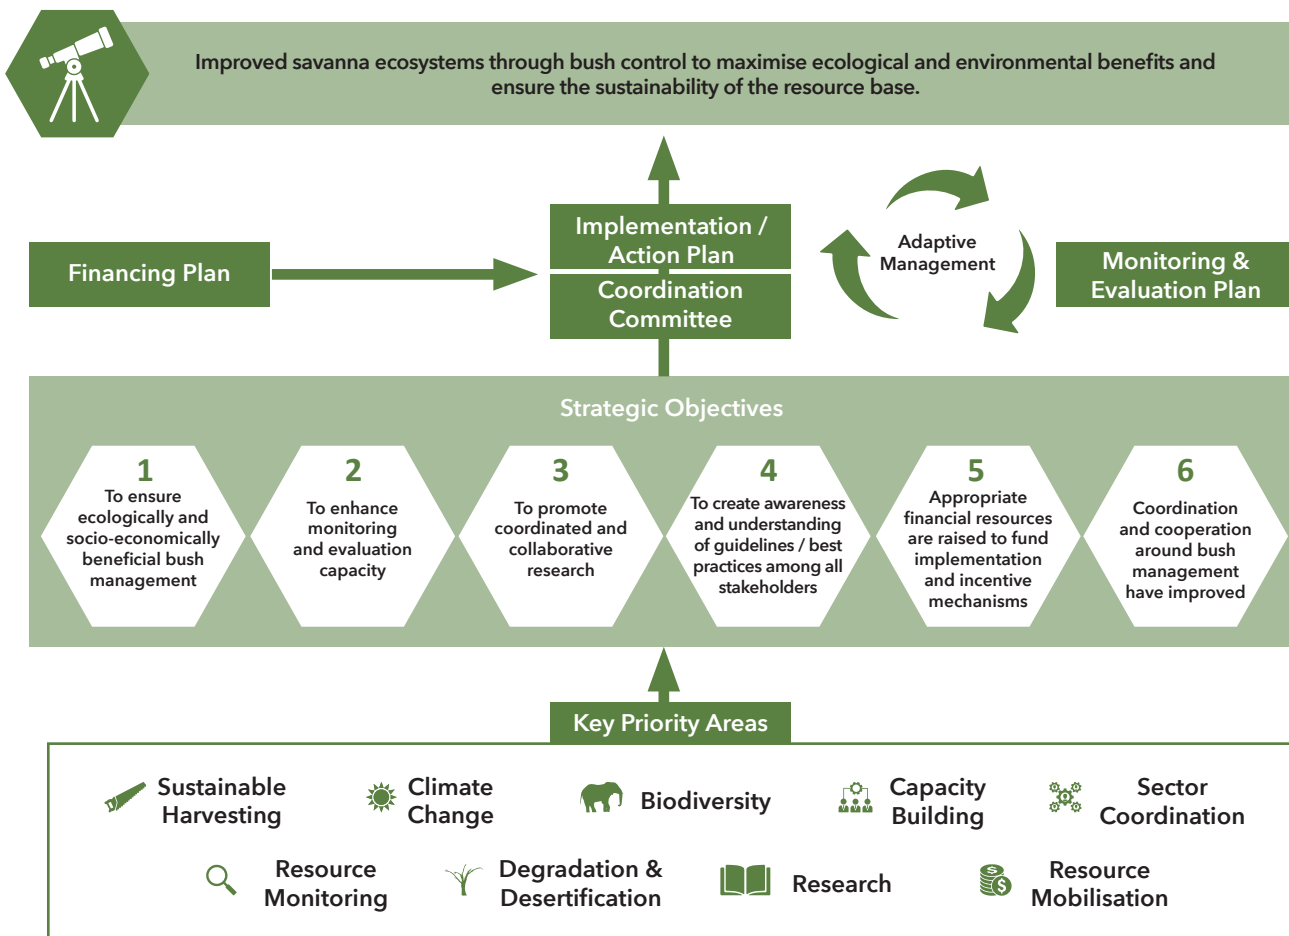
Improved savanna ecosystems through bush control to maximise ecological and environmental benefits and ensure the sustainability of the resource base.

Financing Plan

Implementation / Action Plan

Coordination Committee

Adaptive Management

Monitoring & Evaluation Plan

Strategic Objectives

1
To ensure ecologically and socio-economically beneficial bush management

2
To enhance monitoring and evaluation capacity

3
To promote coordinated and collaborative research

4
To create awareness and understanding of guidelines / best practices among all stakeholders

5
Appropriate financial resources are raised to fund implementation and incentive mechanisms

6
Coordination and cooperation around bush management have improved

Key Priority Areas

Sustainable Harvesting

Climate Change

Biodiversity

Capacity Building

Sector Coordination

Resource Monitoring

Degradation & Desertification

Research

Resource Mobilisation